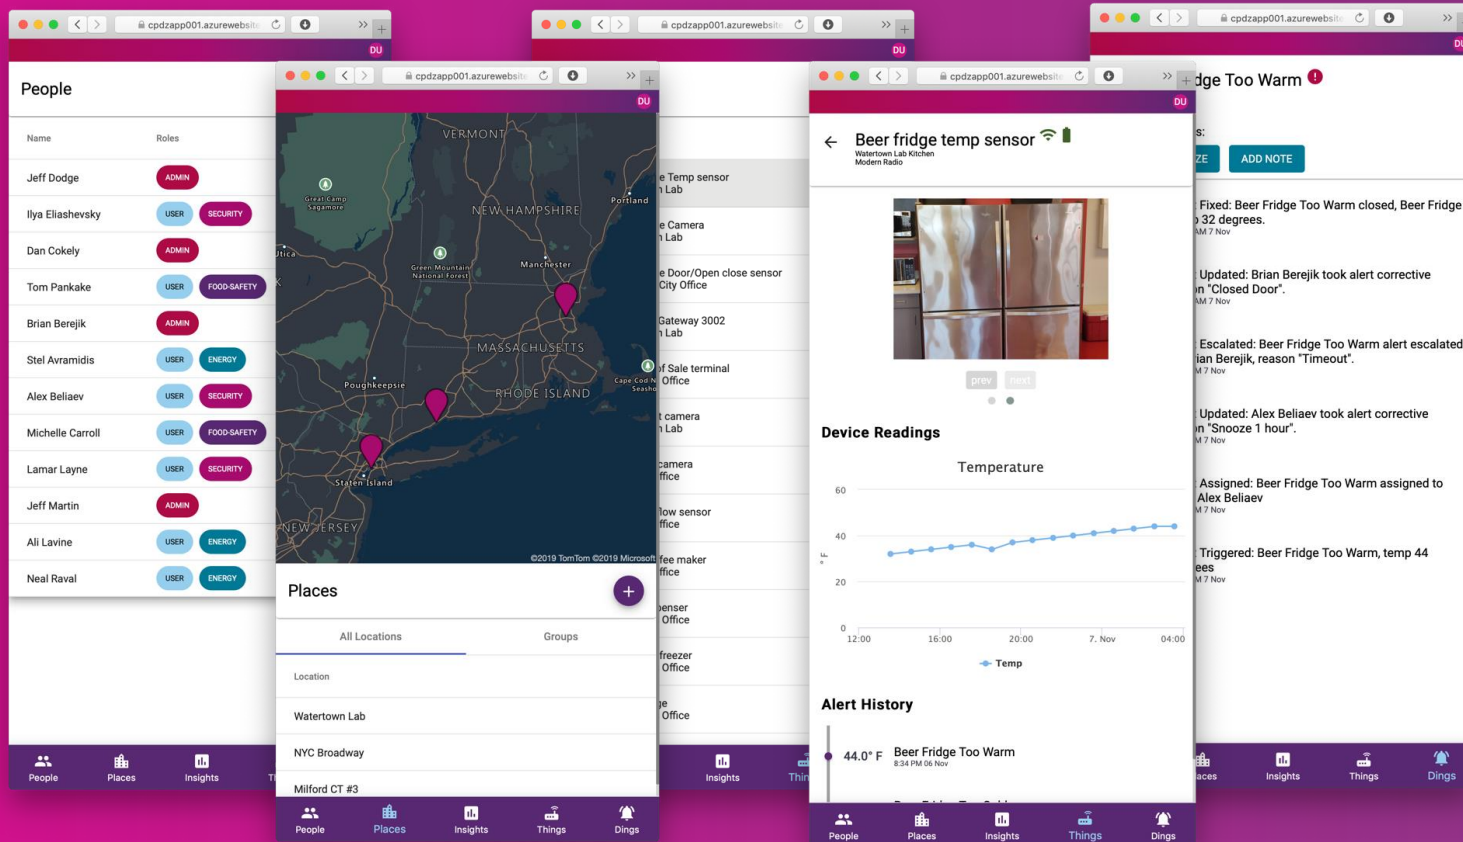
cpdzapp001.azurewebsite
DU

People

| Name | Roles |
|---|---|
| Jeff Dodge | ADMIN |
| Ilya Eliashevsky | USER SECURITY |
| Dan Cokely | ADMIN |
| Tom Pankake | USER FOOD-SAFETY |
| Brian Berejik | ADMIN |
| Stel Avramidis | USER ENERGY |
| Alex Beliaev | USER SECURITY |
| Michelle Carroll | USER FOOD-SAFETY |
| Lamar Layne | USER SECURITY |
| Jeff Martin | ADMIN |
| Ali Lavine | USER ENERGY |
| Neal Raval | USER ENERGY |

People Places Insights

cpdzapp001.azurewebsite
DU

VERMONT
Great Camp Sagamore
NEW HAMPSHIRE
Portland
Utica
Green Mountain National Forest
Manchester
MASSACHUSETTS
Poughkeepsie
RHODE ISLAND
Cape Cod N Seasho
Staten Island
NEW JERSEY
©2019 TomTom ©2019 Microsoft

Places
+
All Locations Groups
Location
Watertown Lab
NYC Broadway
Milford CT #3

People Places Insights Things Dings

cpdzapp001.azurewebsite
DU

e Temp sensor
n Lab
e Camera
n Lab
e Door/Open close sensor
City Office
Gateway 3002
n Lab
of Sale terminal
Office
t camera
n Lab
camera
ffice
low sensor
ffice
fee maker
ffice
penser
Office
freezer
Office
ge
Office

Insights Thin

cpdzapp001.azurewebsite
DU

Beer fridge temp sensor
Watertown Lab Kitchen
Modern Radio

prev next

Device Readings

Temperature
60
40
20
0
°F
12:00 16:00 20:00 7. Nov 04:00
Temp

Alert History
44.0° F Beer Fridge Too Warm
8:34 PM 06 Nov

People Places Insights Things Dings

cpdzapp001.azurewebsite

dge Too Warm !
s:
ZE ADD NOTE

Fixed: Beer Fridge Too Warm closed, Beer Fridge
o 32 degrees.
AM 7 Nov

Updated: Brian Berejik took alert corrective
on "Closed Door".
AM 7 Nov

Escalated: Beer Fridge Too Warm alert escalated
ian Berejik, reason "Timeout".
M 7 Nov

Updated: Alex Beliaev took alert corrective
on "Snooze 1 hour".
M 7 Nov

Assigned: Beer Fridge Too Warm assigned to
Alex Beliaev
M 7 Nov

Triggered: Beer Fridge Too Warm, temp 44
ees
M 7 Nov

aces Insights Things Dings